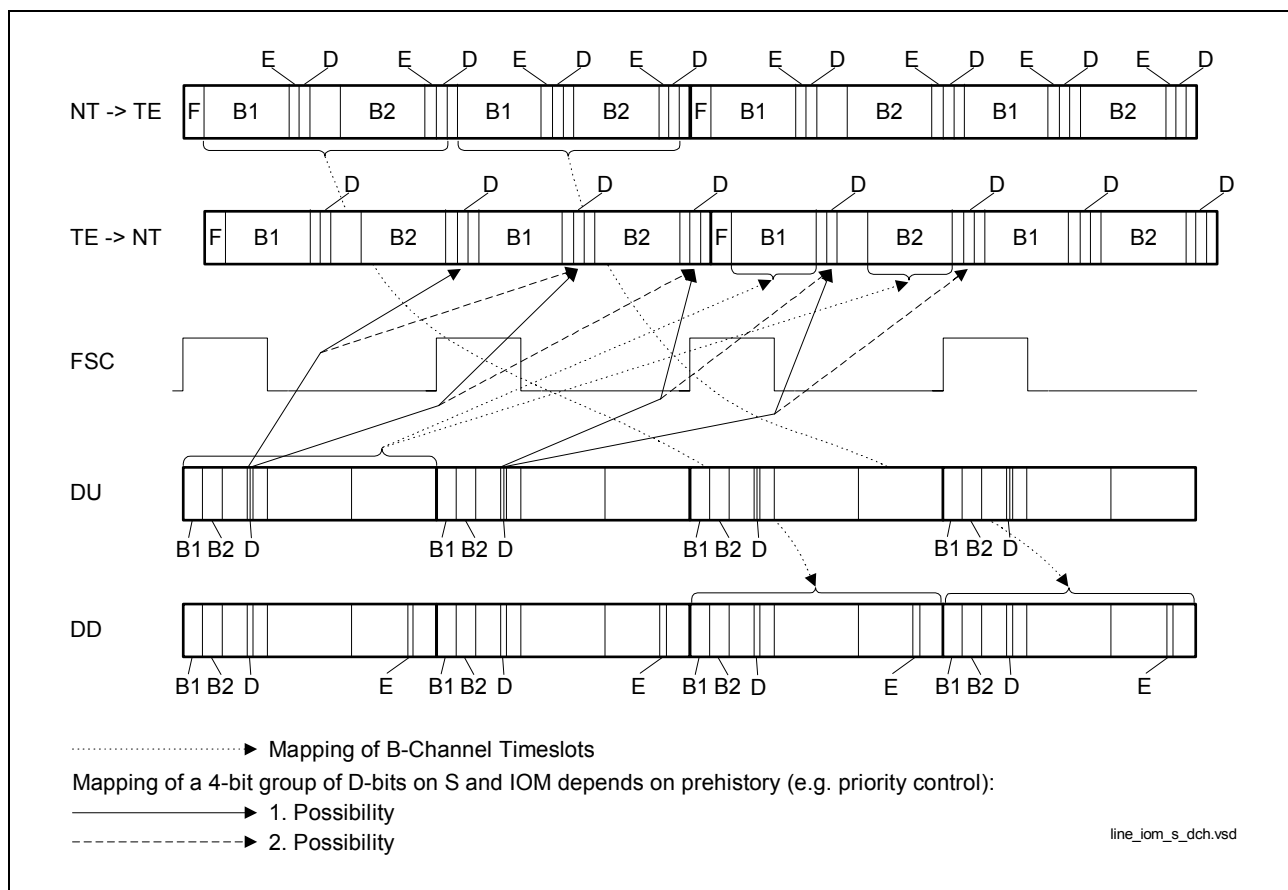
E D E D E D E D E D E D E D E D

NT -> TE F B1 B2 B1 B2 F B1 B2 B1 B2

D D D D D D D D

TE -> NT F B1 B2 B1 B2 F B1 B2 B1 B2

FSC

DU

B1 B2 D B1 B2 D B1 B2 D B1 B2 D

DD

B1 B2 D E B1 B2 D E B1 B2 D E B1 B2 D E

Mapping of B-Channel Timeslots

Mapping of a 4-bit group of D-bits on S and IOM depends on prehistory (e.g. priority control):

1. Possibility

2. Possibility

line_iom_s_dch.vsd